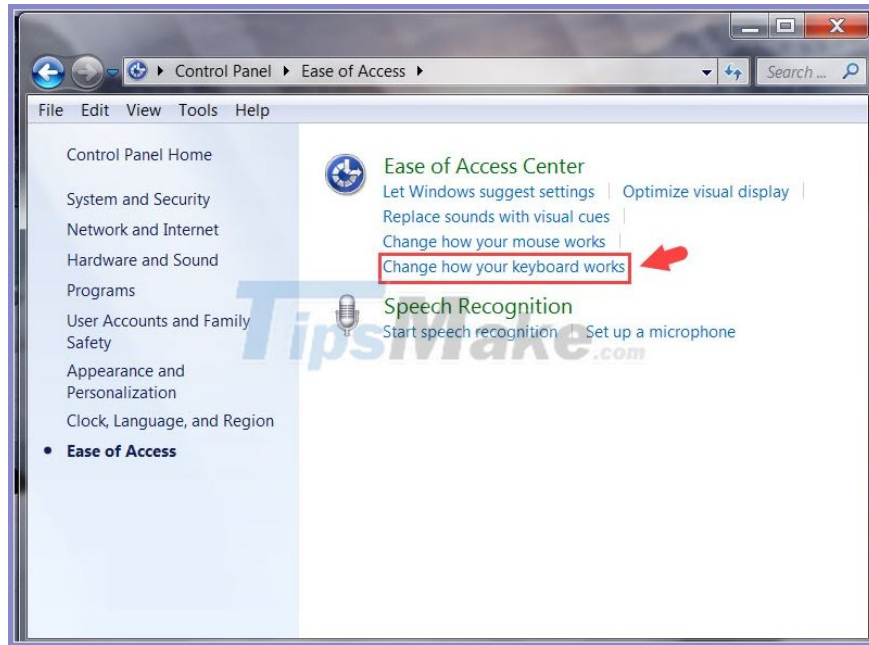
Control Panel ▸ Ease of Access ▸

Search ...

File Edit View Tools Help

Control Panel Home

System and Security

Network and Internet

Hardware and Sound

Programs

User Accounts and Family Safety

Appearance and Personalization

Clock, Language, and Region

• Ease of Access

Ease of Access Center

Let Windows suggest settings | Optimize visual display | Replace sounds with visual cues | Change how your mouse works | Change how your keyboard works

Speech Recognition

Start speech recognition | Set up a microphone

TipsMake.com